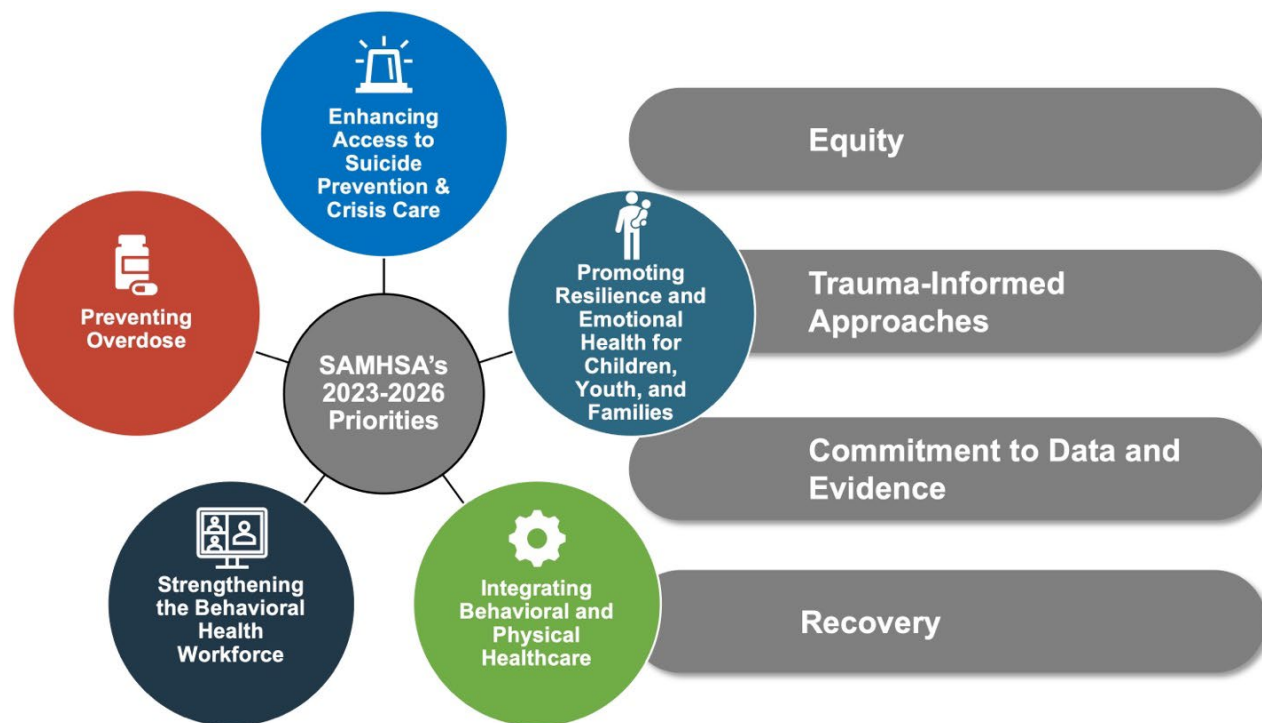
SAMHSA's 2023-2026 Priorities

Enhancing Access to Suicide Prevention & Crisis Care

Promoting Resilience and Emotional Health for Children, Youth, and Families

Integrating Behavioral and Physical Healthcare

Strengthening the Behavioral Health Workforce

Preventing Overdose

Equity

Trauma-Informed Approaches

Commitment to Data and Evidence

Recovery